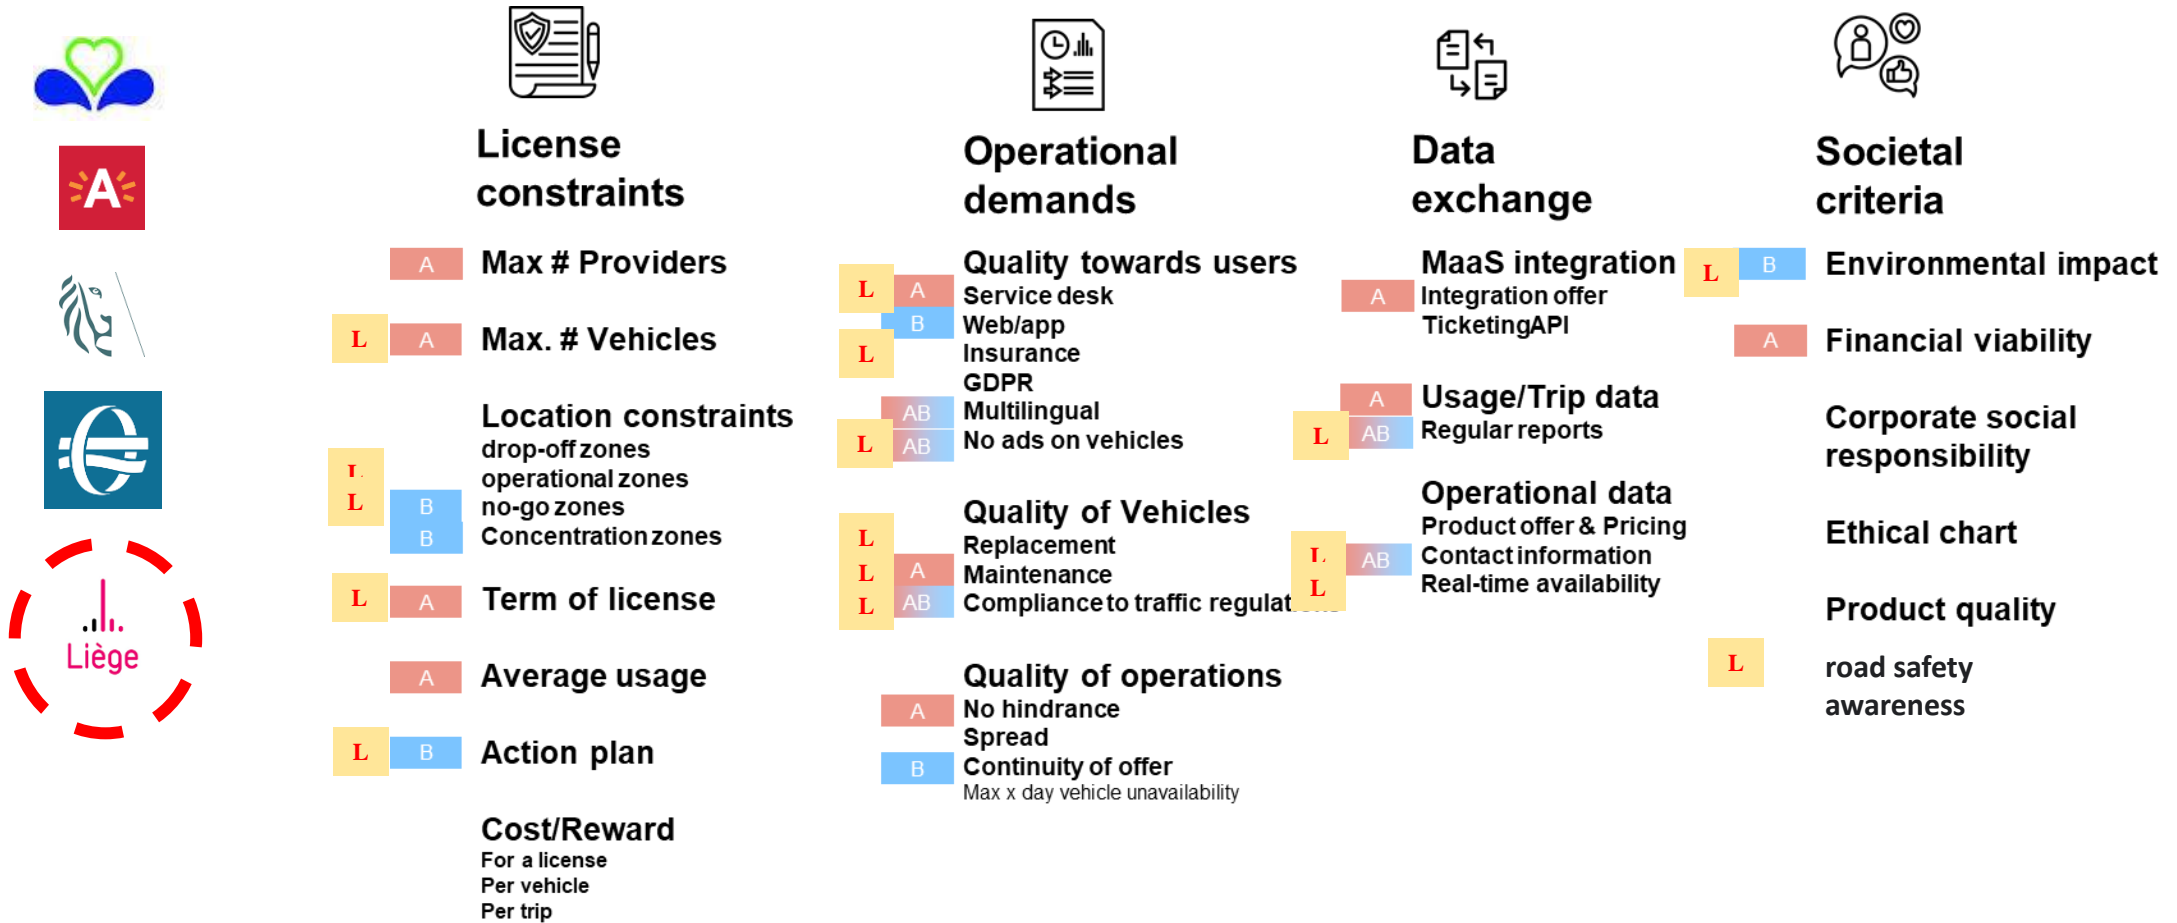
A

Liège

License constraints

A Max # Providers

L A Max. # Vehicles

Location constraints
L L B B
drop-off zones
operational zones
no-go zones
Concentration zones

L A Term of license

A Average usage

L B Action plan

Cost/Reward
For a license
Per vehicle
Per trip

Operational demands

Quality towards users
L A Service desk
B Web/app
L Insurance
GDPR
AB Multilingual
L AB No ads on vehicles

Quality of Vehicles
L Replacement
L A Maintenance
L AB Compliance to traffic regulat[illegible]

Quality of operations
A No hindrance
Spread
B Continuity of offer
Max x day vehicle unavailability

Data exchange

MaaS integration
A Integration offer
TicketingAPI

A Usage/Trip data
L AB Regular reports

Operational data
L L AB Product offer & Pricing
Contact information
Real-time availability

Societal criteria

L B Environmental impact

A Financial viability

Corporate social responsibility

Ethical chart

Product quality

L road safety awareness